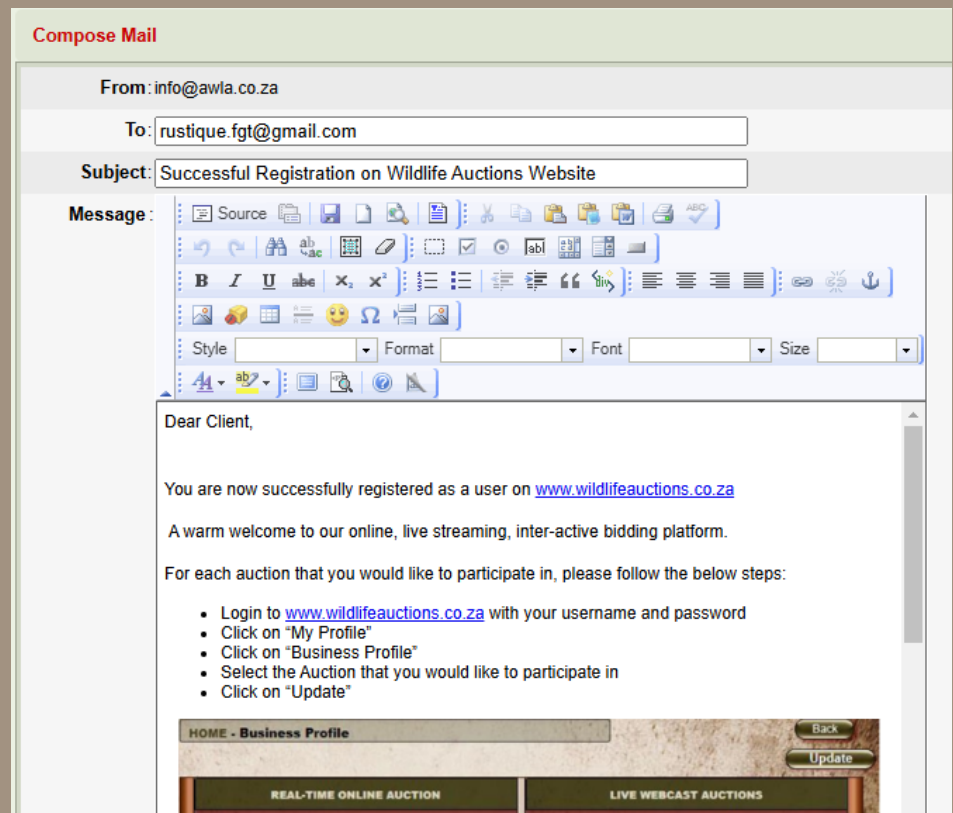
Compose Mail

From: info@awla.co.za

To: rustique.fgt@gmail.com

Subject: Successful Registration on Wildlife Auctions Website

Message: Source

Style Format Font Size

Dear Client,

You are now successfully registered as a user on www.wildlifeauctions.co.za

A warm welcome to our online, live streaming, inter-active bidding platform.

For each auction that you would like to participate in, please follow the below steps:

- Login to www.wildlifeauctions.co.za with your username and password
- Click on “My Profile”
- Click on “Business Profile”
- Select the Auction that you would like to participate in
- Click on “Update”

HOME - Business Profile

Back

Update

REAL-TIME ONLINE AUCTION

LIVE WEBCAST AUCTIONS